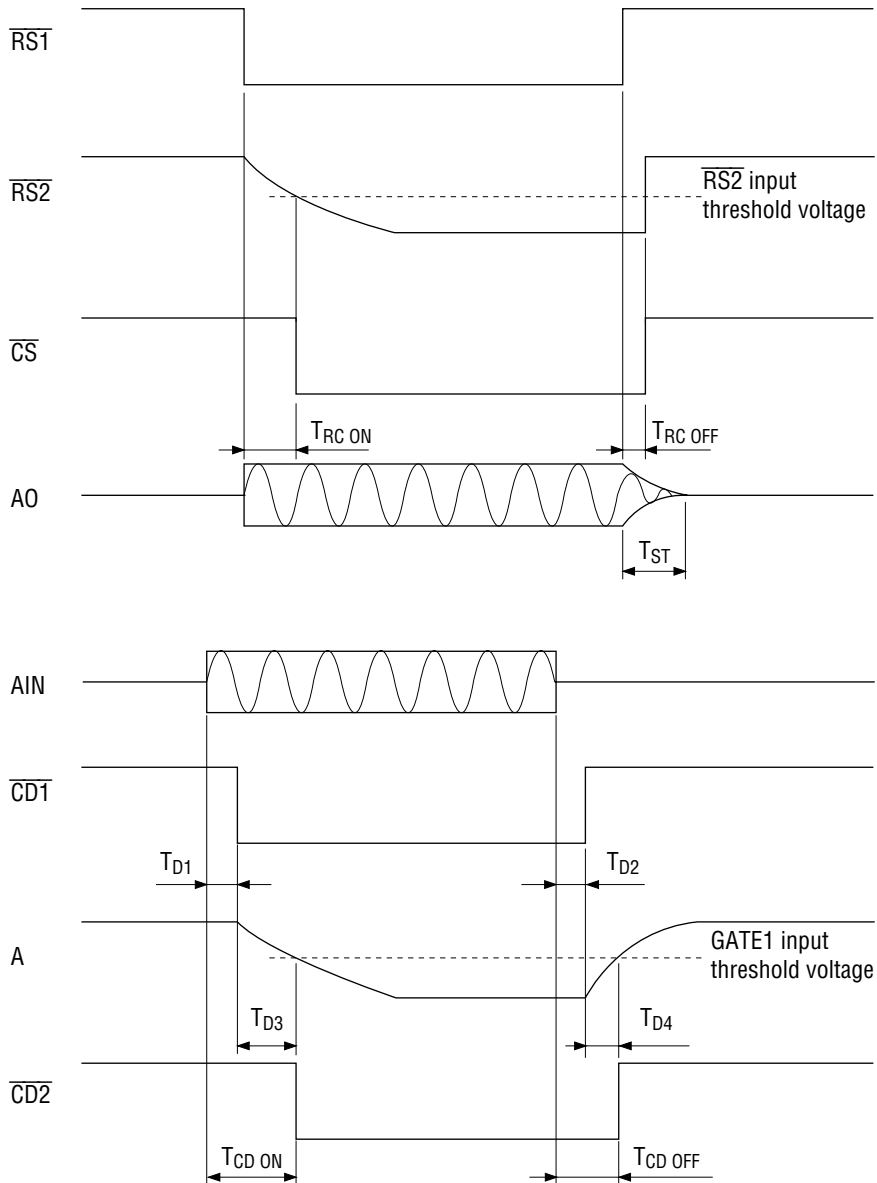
$\overline{RS1}$

$\overline{RS2}$

$\overline{RS2}$ input threshold voltage

$\overline{CS}$

$T_{RC\ ON}$

$T_{RC\ OFF}$

AO

$T_{ST}$

AIN

$\overline{CD1}$

$T_{D1}$

$T_{D2}$

A

GATE1 input threshold voltage

$T_{D3}$

$T_{D4}$

$\overline{CD2}$

$T_{CD\ ON}$

$T_{CD\ OFF}$